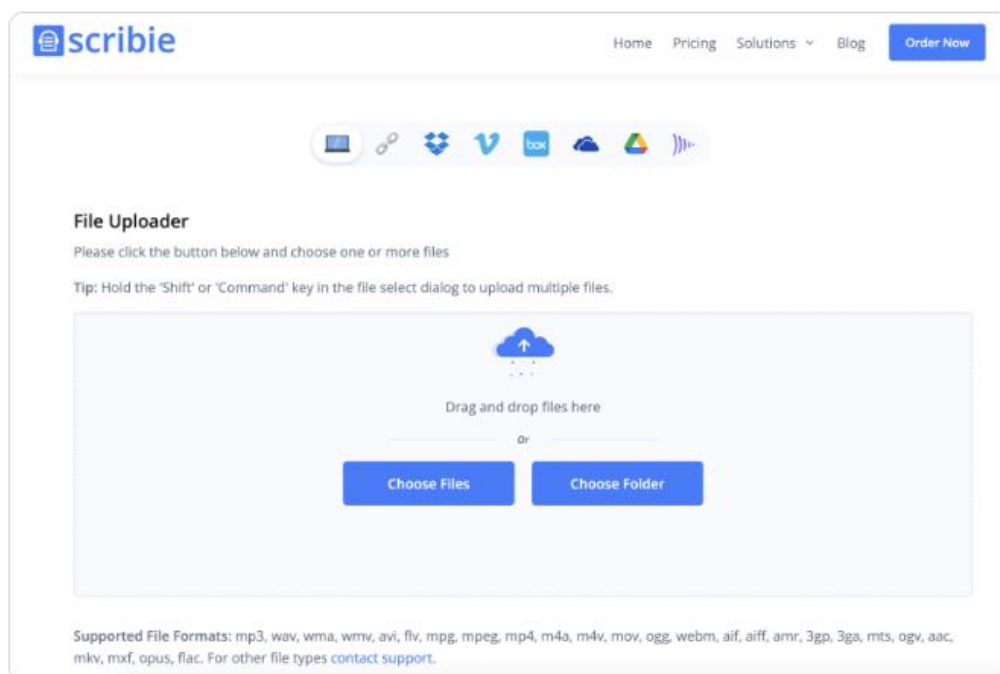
scribie

Home Pricing Solutions Blog Order Now

box

File Uploader

Please click the button below and choose one or more files

Tip: Hold the 'Shift' or 'Command' key in the file select dialog to upload multiple files.

Drag and drop files here

or

Choose Files Choose Folder

Supported File Formats: mp3, wav, wma, wmv, avi, flv, mpg, mpeg, mp4, m4a, m4v, mov, ogg, webm, aif, aiff, amr, 3gp, 3ga, mts, ogv, aac, mkv, mxf, opus, flac. For other file types contact support.